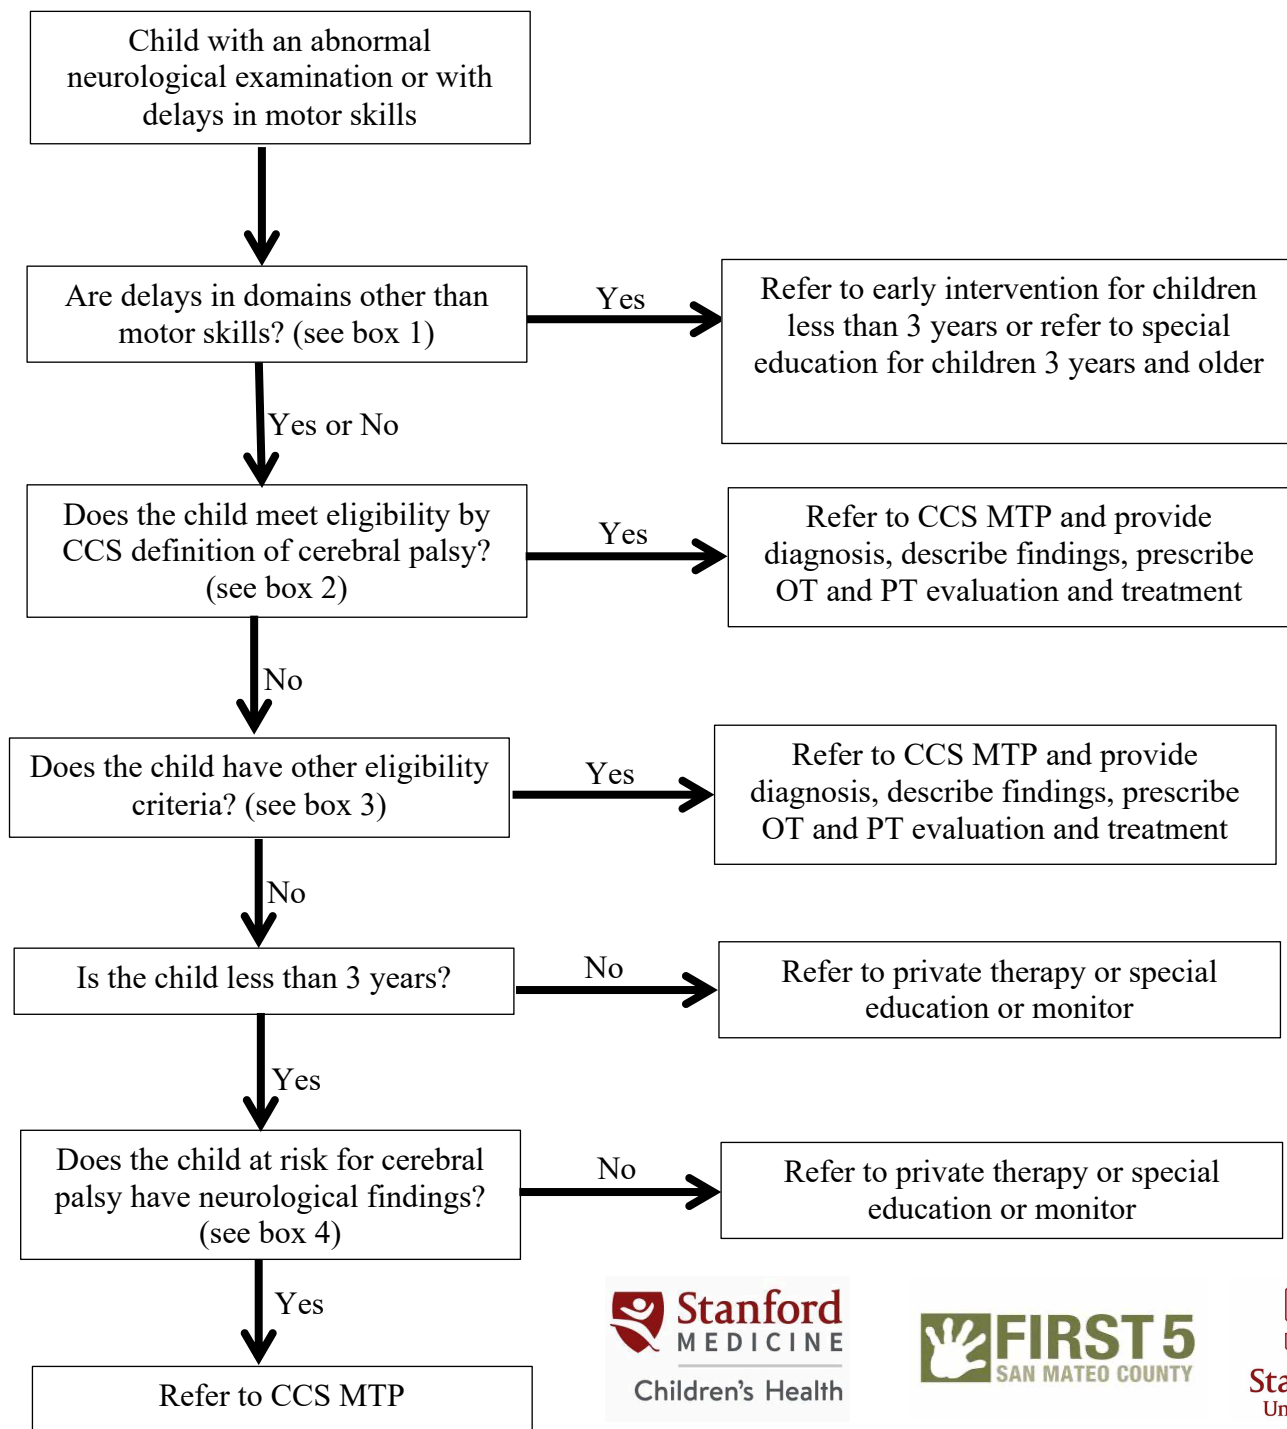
Child with an abnormal neurological examination or with delays in motor skills

Are delays in domains other than motor skills? (see box 1)

Yes

Refer to early intervention for children less than 3 years or refer to special education for children 3 years and older

Yes or No

Does the child meet eligibility by CCS definition of cerebral palsy? (see box 2)

Yes

Refer to CCS MTP and provide diagnosis, describe findings, prescribe OT and PT evaluation and treatment

No

Does the child have other eligibility criteria? (see box 3)

Yes

Refer to CCS MTP and provide diagnosis, describe findings, prescribe OT and PT evaluation and treatment

No

Is the child less than 3 years?

No

Refer to private therapy or special education or monitor

Yes

Does the child at risk for cerebral palsy have neurological findings? (see box 4)

No

Refer to private therapy or special education or monitor

Yes

Refer to CCS MTP

Stanford MEDICINE Children's Health

FIRST 5 SAN MATEO COUNTY

Sta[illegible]
Un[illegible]